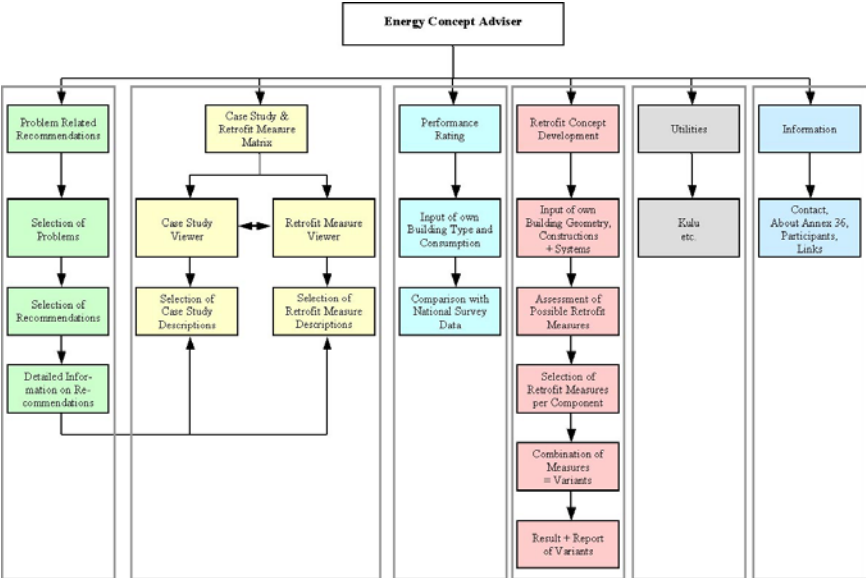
Energy Concept Adviser

Problem Related Recommendations

Selection of Problems

Selection of Recommendations

Detailed Information on Recommendations

Case Study & Retrofit Measure Matrix

Case Study Viewer

Retrofit Measure Viewer

Selection of Case Study Descriptions

Selection of Retrofit Measure Descriptions

Performance Rating

Input of own Building Type and Consumption

Comparison with National Survey Data

Retrofit Concept Development

Input of own Building Geometry, Constructions + Systems

Assessment of Possible Retrofit Measures

Selection of Retrofit Measures per Component

Combination of Measures = Variants

Result + Report of Variants

Utilities

Kulu etc.

Information

Contact, About Annex 36, Participants, Links